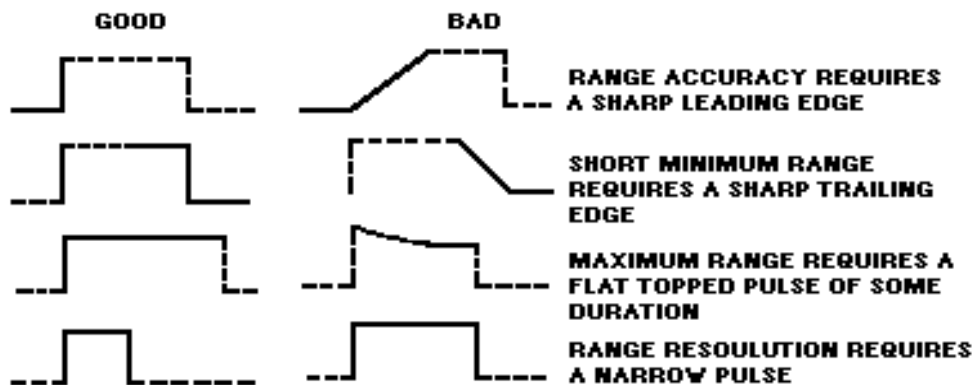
GOOD

BAD

RANGE ACCURACY REQUIRES A SHARP LEADING EDGE

SHORT MINIMUM RANGE REQUIRES A SHARP TRAILING EDGE

MAXIMUM RANGE REQUIRES A FLAT TOPPED PULSE OF SOME DURATION

RANGE RESOULUTION REQUIRES A NARROW PULSE